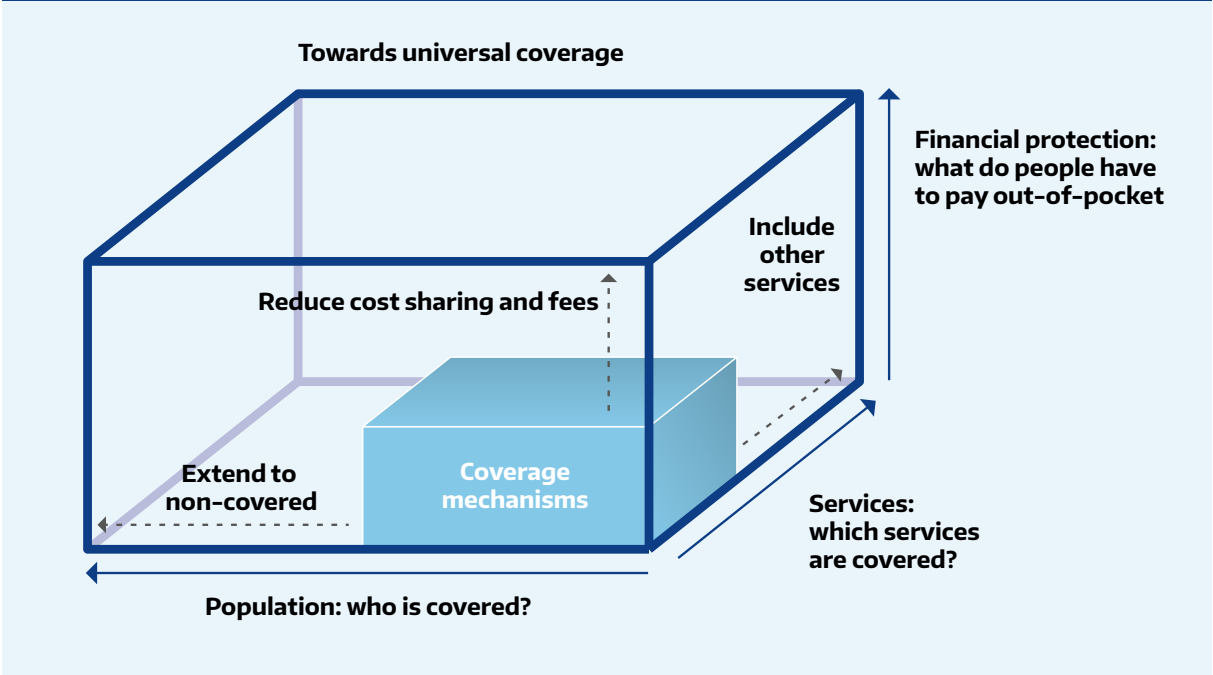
Towards universal coverage

Financial protection: what do people have to pay out-of-pocket

Include other services

Reduce cost sharing and fees

Extend to non-covered

Coverage mechanisms

Services: which services are covered?

Population: who is covered?